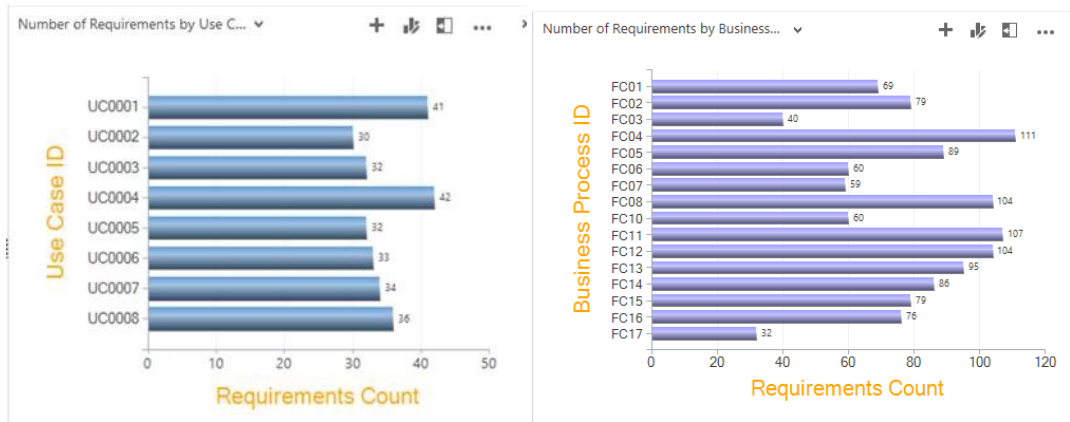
Number of Requirements by Use C... ⌄

Use Case ID

UC0001 41
UC0002 30
UC0003 32
UC0004 42
UC0005 32
UC0006 33
UC0007 34
UC0008 36

0 10 20 30 40 50

Requirements Count

Number of Requirements by Business... ⌄

Business Process ID

FC01 69
FC02 79
FC03 40
FC04 111
FC05 89
FC06 60
FC07 59
FC08 104
FC10 60
FC11 107
FC12 104
FC13 95
FC14 86
FC15 79
FC16 76
FC17 32

0 20 40 60 80 100 120

Requirements Count